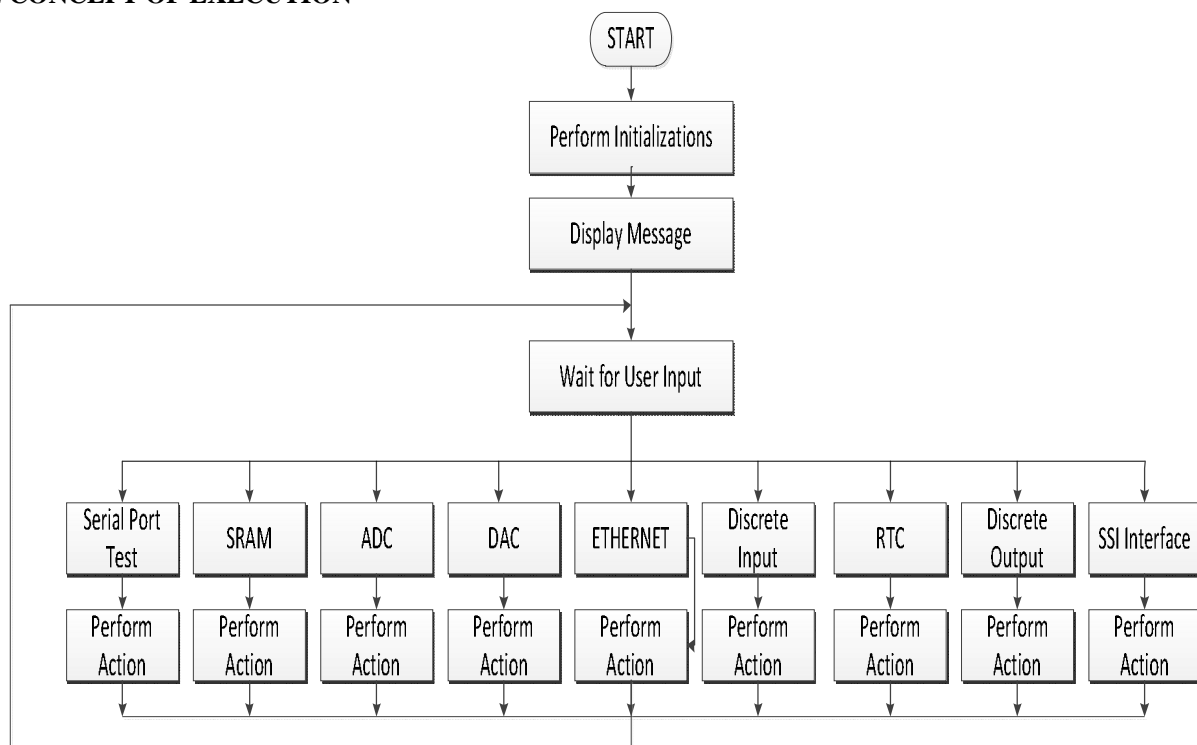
CONCEPT OF EXECUTION

START

Perform Initializations

Display Message

Wait for User Input

Serial Port Test

SRAM

ADC

DAC

ETHERNET

Discrete Input

RTC

Discrete Output

SSI Interface

Perform Action

Perform Action

Perform Action

Perform Action

Perform Action

Perform Action

Perform Action

Perform Action

Perform Action